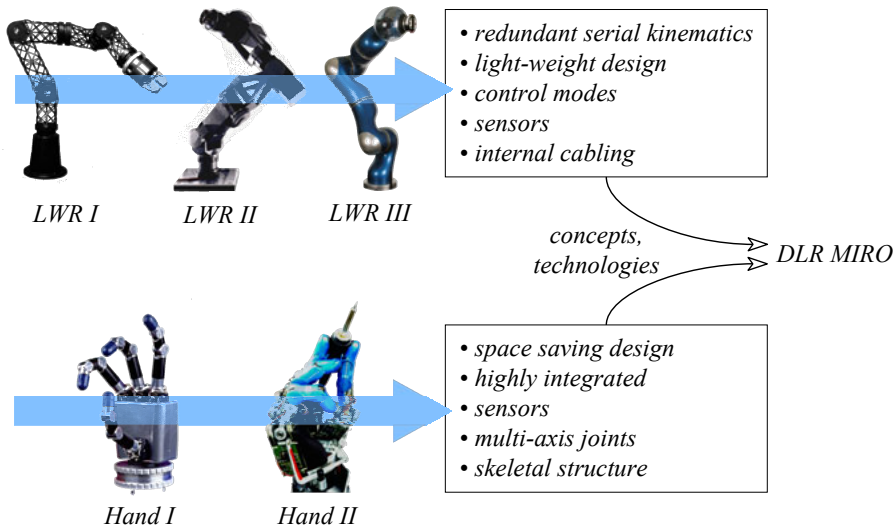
• redundant serial kinematics
• light-weight design
• control modes
• sensors
• internal cabling

LWR I LWR II LWR III

concepts, technologies

DLR MIRO

• space saving design
• highly integrated
• sensors
• multi-axis joints
• skeletal structure

Hand I Hand II